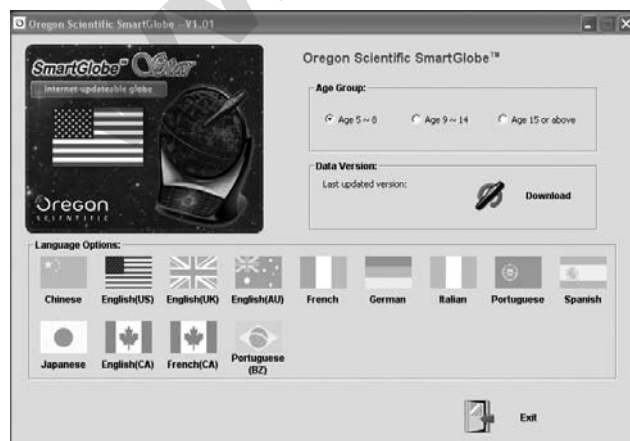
Oregon Scientific SmartGlobe - V1.01

SmartGlobe™ Star

internet-updateable globe

Oregon SCIENTIFIC

Oregon Scientific SmartGlobe™

Age Group:

Age 5 ~ 8

Age 9 ~ 14

Age 15 or above

Data Version:

Last updated version:

Download

Language Options:

Chinese

English(US)

English(UK)

English(AU)

French

German

Italian

Portuguese

Spanish

Japanese

English(CA)

French(CA)

Portuguese (BZ)

Exit